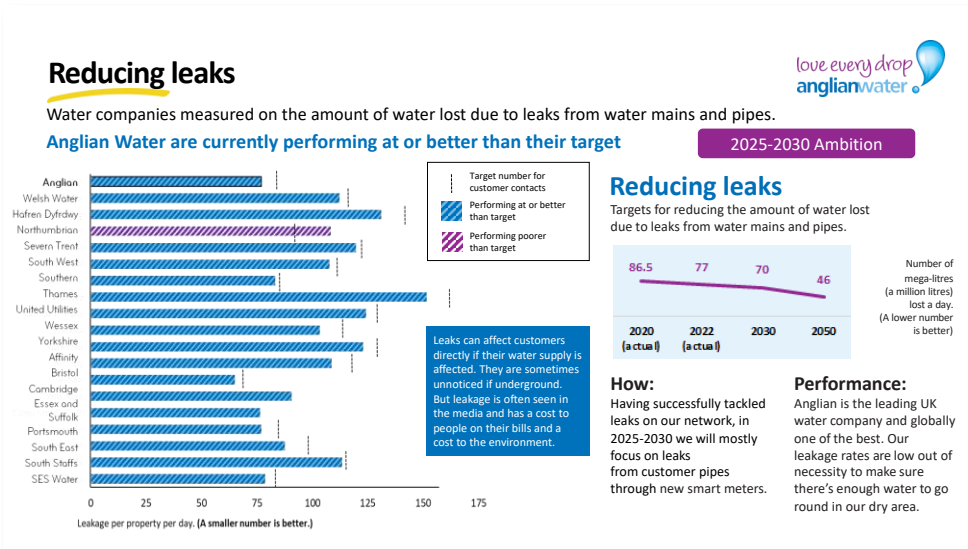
Reducing leaks

love every drop
anglianwater

Water companies measured on the amount of water lost due to leaks from water mains and pipes.

Anglian Water are currently performing at or better than their target

2025-2030 Ambition

Anglian
Welsh Water
Hafren Dyfrdwy
Northumbrian
Severn Trent
South West
Southern
Thames
United Utilities
Wessex
Yorkshire
Affinity
Bristol
Cambridge
Essex and Suffolk
Portsmouth
South East
South Staffs
SES Water

0 25 50 75 100 125 150 175

Leakage per property per day. (A smaller number is better.)

Target number for customer contacts

Performing at or better than target

Performing poorer than target

Leaks can affect customers directly if their water supply is affected. They are sometimes unnoticed if underground. But leakage is often seen in the media and has a cost to people on their bills and a cost to the environment.

Reducing leaks

Targets for reducing the amount of water lost due to leaks from water mains and pipes.

86.5 77 70 46

2020 (actual) 2022 (actual) 2030 2050

Number of mega-litres (a million litres) lost a day. (A lower number is better)

How:

Having successfully tackled leaks on our network, in 2025-2030 we will mostly focus on leaks from customer pipes through new smart meters.

Performance:

Anglian is the leading UK water company and globally one of the best. Our leakage rates are low out of necessity to make sure there's enough water to go round in our dry area.